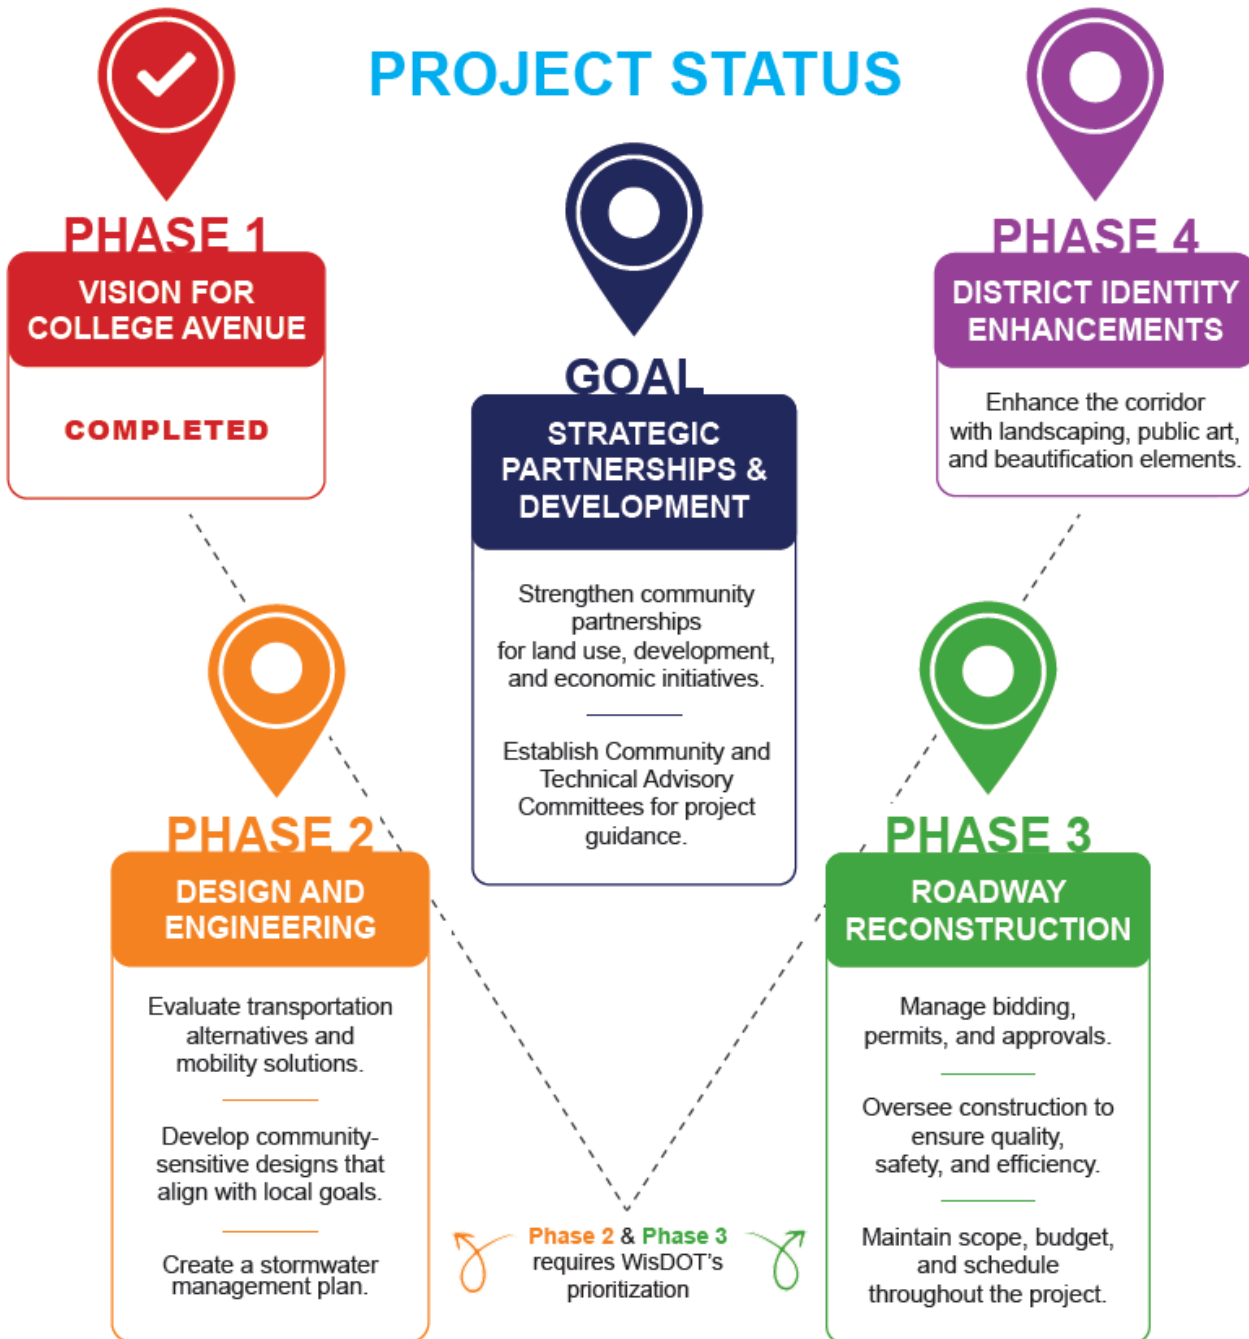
PROJECT STATUS

PHASE 1
VISION FOR COLLEGE AVENUE
COMPLETED

GOAL
STRATEGIC PARTNERSHIPS & DEVELOPMENT
Strengthen community partnerships for land use, development, and economic initiatives.

Establish Community and Technical Advisory Committees for project guidance.

PHASE 4
DISTRICT IDENTITY ENHANCEMENTS
Enhance the corridor with landscaping, public art, and beautification elements.

PHASE 2
DESIGN AND ENGINEERING
Evaluate transportation alternatives and mobility solutions.

Develop community-sensitive designs that align with local goals.

Create a stormwater management plan.

Phase 2 & Phase 3 requires WisDOT's prioritization

PHASE 3
ROADWAY RECONSTRUCTION
Manage bidding, permits, and approvals.

Oversee construction to ensure quality, safety, and efficiency.

Maintain scope, budget, and schedule throughout the project.